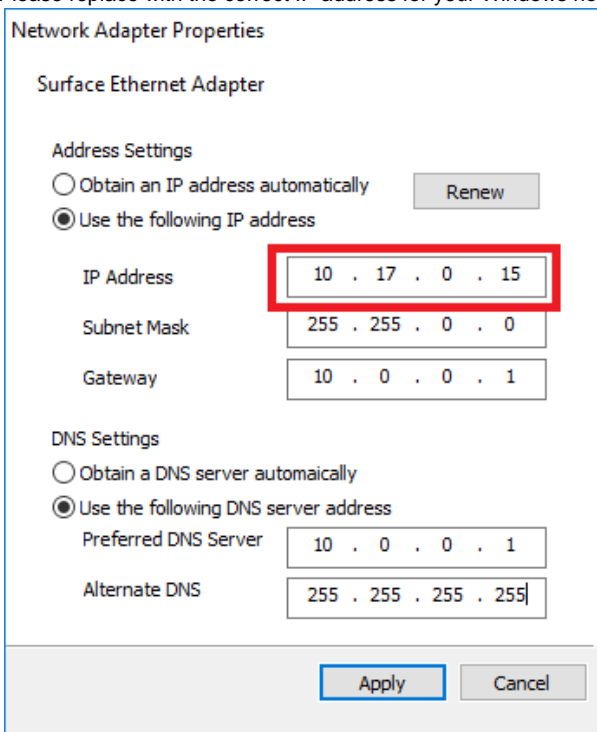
Network Adapter Properties

Surface Ethernet Adapter

Address Settings

Obtain an IP address automatically

Renew

Use the following IP address

IP Address 10 . 17 . 0 . 15

Subnet Mask 255 . 255 . 0 . 0

Gateway 10 . 0 . 0 . 1

DNS Settings

Obtain a DNS server automaically

Use the following DNS server address

Preferred DNS Server 10 . 0 . 0 . 1

Alternate DNS 255 . 255 . 255 . 255

Apply

Cancel